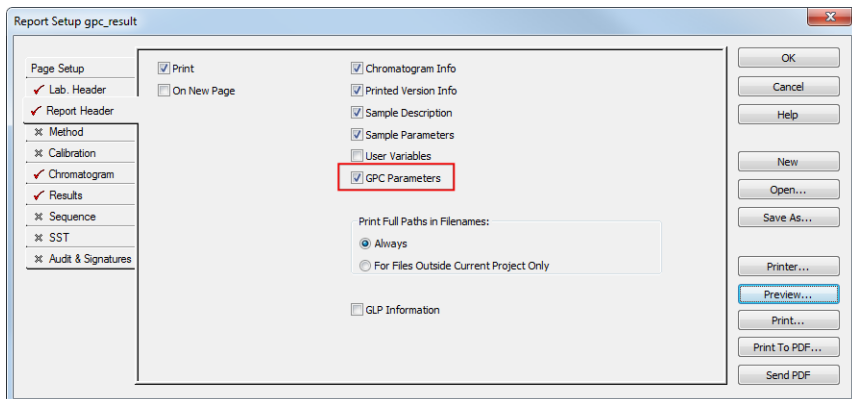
Report Setup gpc_result

Page Setup
✓ Lab. Header
✓ Report Header
✗ Method
✗ Calibration
✓ Chromatogram
✓ Results
✗ Sequence
✗ SST
✗ Audit & Signatures

Print
On New Page

Chromatogram Info
Printed Version Info
Sample Description
Sample Parameters
User Variables
GPC Parameters

Print Full Paths in Filenames:
Always
For Files Outside Current Project Only

GLP Information

OK
Cancel
Help
New
Open...
Save As...
Printer...
Preview...
Print...
Print To PDF...
Send PDF